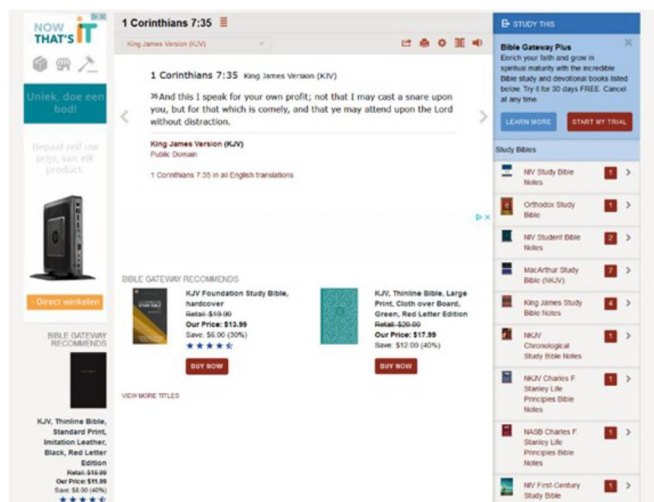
NOW THAT'S IT

Uniek, doe een bod!

Bepaal zelf uw prijs, van elk product.

› Direct winkelen

BIBLE GATEWAY RECOMMENDS

KJV, Thinline Bible, Standard Print, Imitation Leather, Black, Red Letter Edition
Retail: $16.99
Our Price: $11.99
Save: $8.00 (40%)

1 Corinthians 7:35

King James Version (KJV)

1 Corinthians 7:35 King James Version (KJV)

35 And this I speak for your own profit; not that I may cast a snare upon you, but for that which is comely, and that ye may attend upon the Lord without distraction.

King James Version (KJV)
Public Domain

1 Corinthians 7:35 in all English translations

BIBLE GATEWAY RECOMMENDS

KJV Foundation Study Bible, hardcover
Retail: $19.99
Our Price: $13.99
Save: $6.00 (30%)
BUY NOW

KJV, Thinline Bible, Large Print, Cloth over Board, Green, Red Letter Edition
Retail: $29.99
Our Price: $17.99
Save: $12.00 (40%)
BUY NOW

VIEW MORE TITLES

STUDY THIS

Bible Gateway Plus
Enrich your faith and grow in spiritual maturity with the incredible Bible study and devotional books listed below. Try it for 30 days FREE. Cancel at any time.

LEARN MORE
START MY TRIAL

Study Bibles

NIV Study Bible Notes 1
Orthodox Study Bible 1
NIV Student Bible Notes 2
MacArthur Study Bible (NKJV) 7
King James Study Bible Notes 4
NKJV Chronological Study Bible Notes 1
NKJV Charles F. Stanley Life Principles Bible Notes 1
NASB Charles F. Stanley Life Principles Bible Notes 1
NIV First-Century Study Bible 1